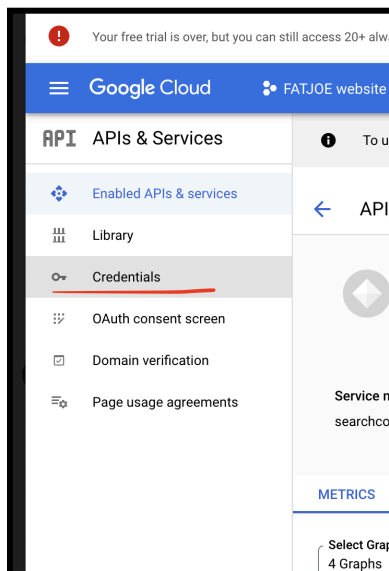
Your free trial is over, but you can still access 20+ alw

Google Cloud

FATJOE website

API APIs & Services

Enabled APIs & services

Library

Credentials

OAuth consent screen

Domain verification

Page usage agreements

To u

API

Service n

searchco

METRICS

Select Grap
4 Graphs